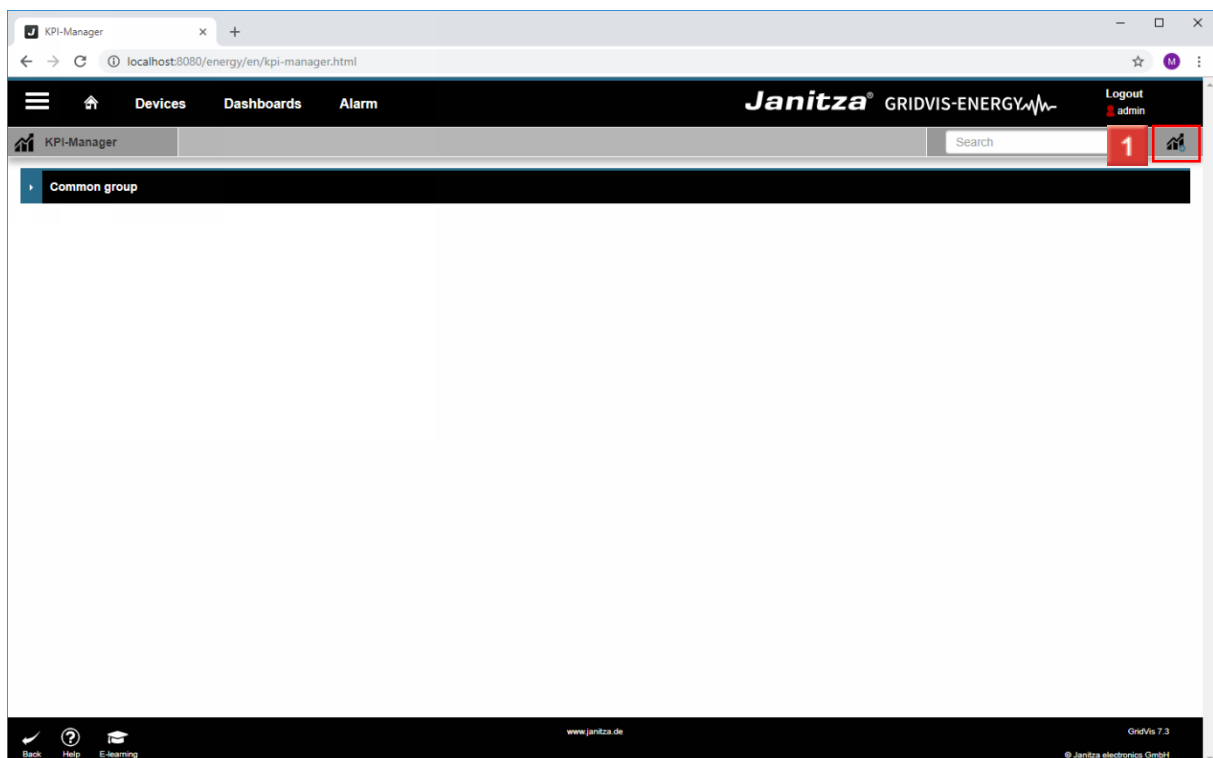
KPI-Manager × +

localhost:8080/energy/en/kpi-manager.html

M

Devices Dashboards Alarm

Janitza® GRIDVIS-ENERGY

Logout
admin

KPI-Manager

Search

1

Common group

www.janitza.de

GridVis 7.3

© Janitza electronics GmbH

Back Help E-learning